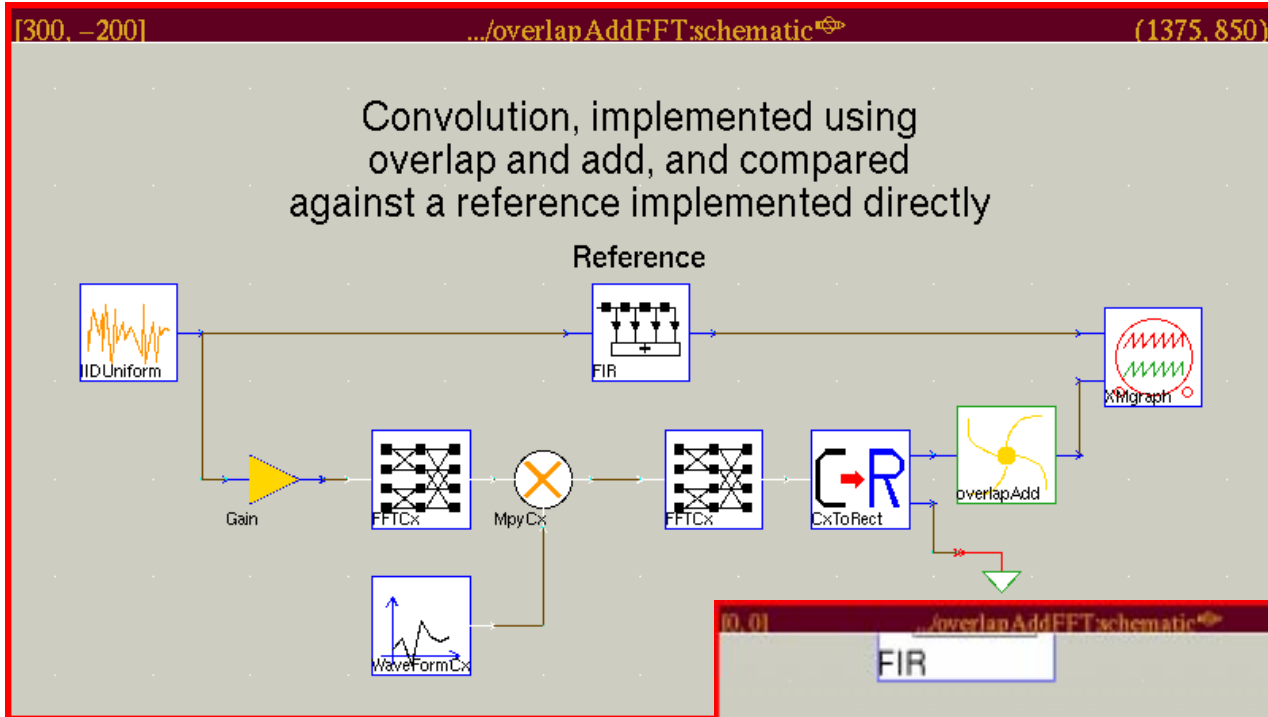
[300, -200] .../overlapAddFFT:schematic (1375, 850)

Convolution, implemented using overlap and add, and compared against a reference implemented directly

Reference

IIDUniform

FIR

XMgraph

Gain

FFTCx

MpyCx

FFTCx

CxToRect

overlapAdd

WaveFormCx

[0, 0] .../overlapAddFFT:schematic

FIR